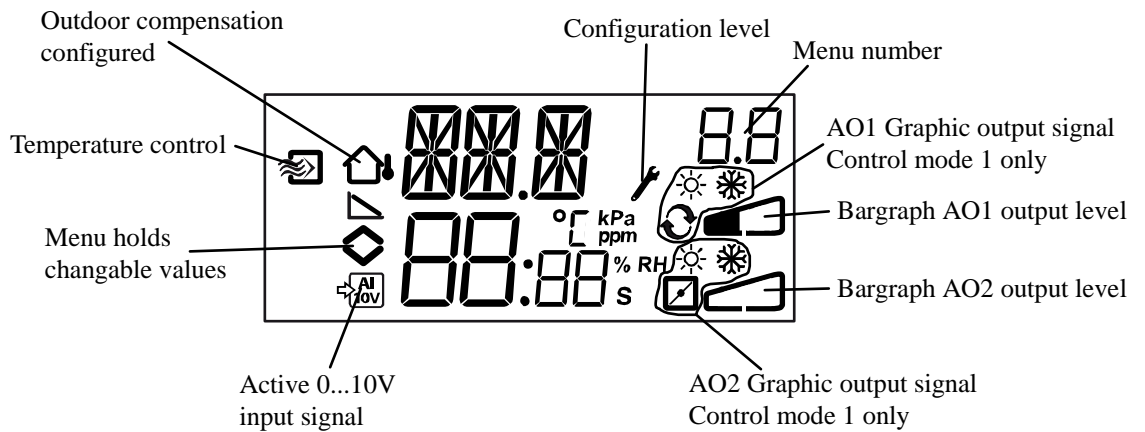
Outdoor compensation configured

Configuration level

Menu number

Temperature control

AO1 Graphic output signal Control mode 1 only

°C kPa ppm

Bargraph AO1 output level

Menu holds changable values

% RH

s

AI 10V

Bargraph AO2 output level

Active 0...10V input signal

AO2 Graphic output signal Control mode 1 only